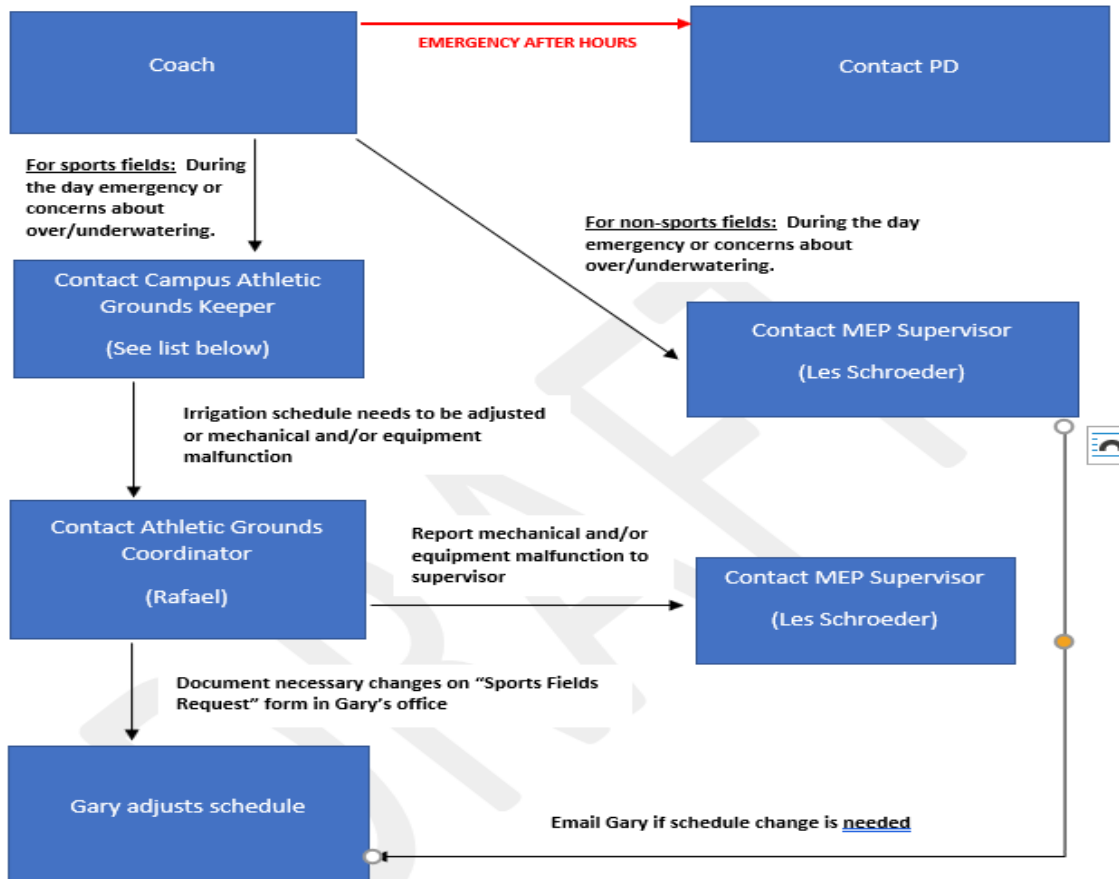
Coach

EMERGENCY AFTER HOURS

Contact PD

For sports fields: During the day emergency or concerns about over/underwatering.

For non-sports fields: During the day emergency or concerns about over/underwatering.

Contact Campus Athletic Grounds Keeper

(See list below)

Contact MEP Supervisor

(Les Schroeder)

Irrigation schedule needs to be adjusted or mechanical and/or equipment malfunction

Contact Athletic Grounds Coordinator

(Rafael)

Report mechanical and/or equipment malfunction to supervisor

Contact MEP Supervisor

(Les Schroeder)

Document necessary changes on "Sports Fields Request" form in Gary's office

Gary adjusts schedule

Email Gary if schedule change is needed